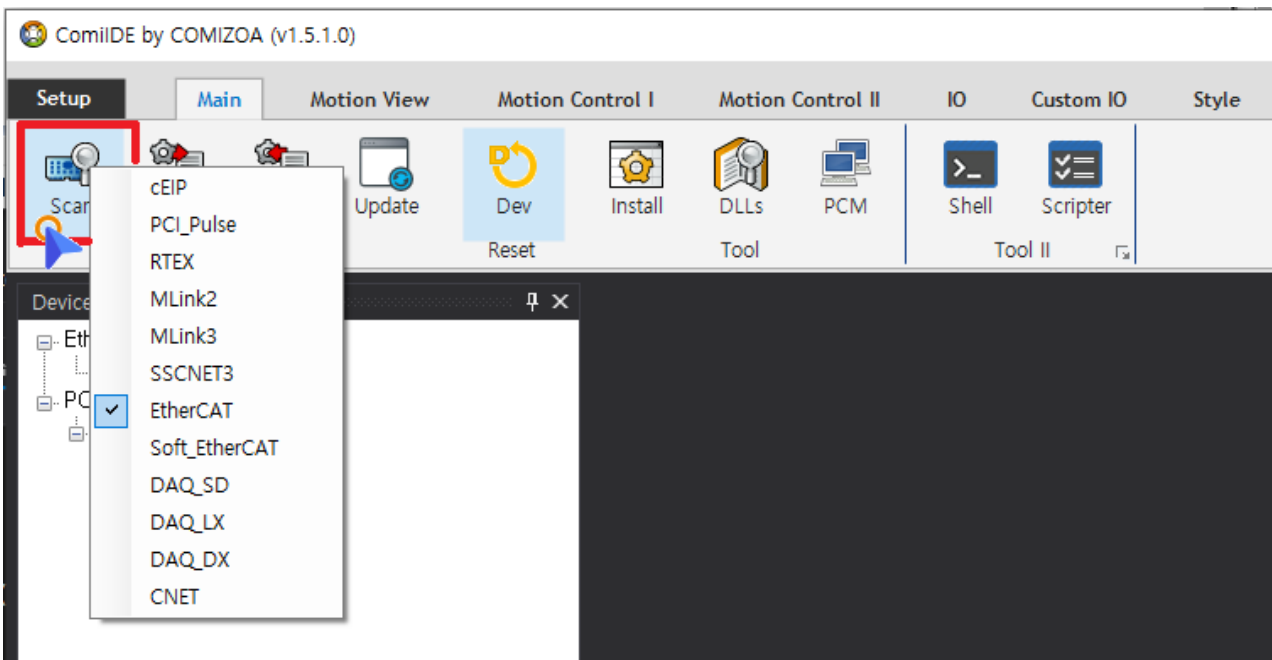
ComiIDE by COMIZOA (v1.5.1.0)

Setup
Main
Motion View
Motion Control I
Motion Control II
IO
Custom IO
Style

Scan
Update
Dev
Reset
Install
DLLs
PCM
Tool
Shell
Scripter
Tool II

cEIP
PCI_Pulse
RTEX
MLink2
MLink3
SSCNET3
EtherCAT
Soft_EtherCAT
DAQ_SD
DAQ_LX
DAQ_DX
CNET

Device
Eth
PC